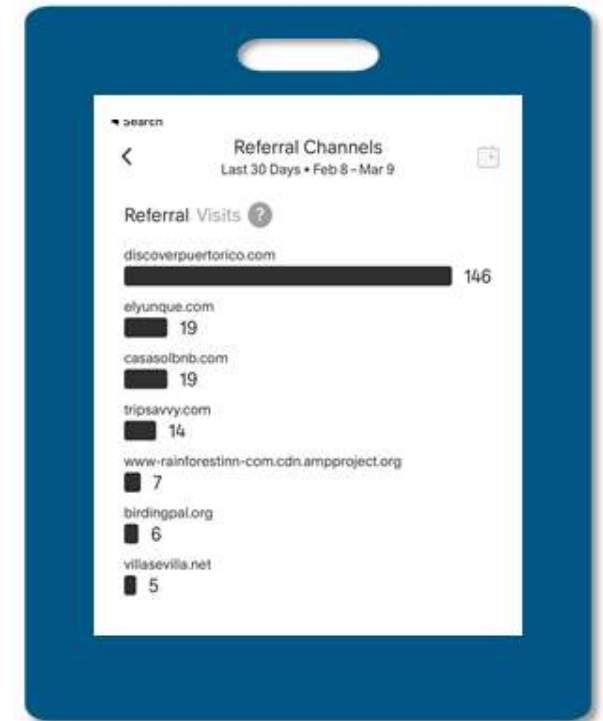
◂ Search

Referral Channels
Last 30 Days • Feb 8 - Mar 9

Referral Visits ?

discoverpuertorico.com
146

elyunque.com
19

casasolbnb.com
19

tripsavvy.com
14

www-rainforestinn-com.cdn.ampproject.org
7

birdingpal.org
6

villasevilla.net
5